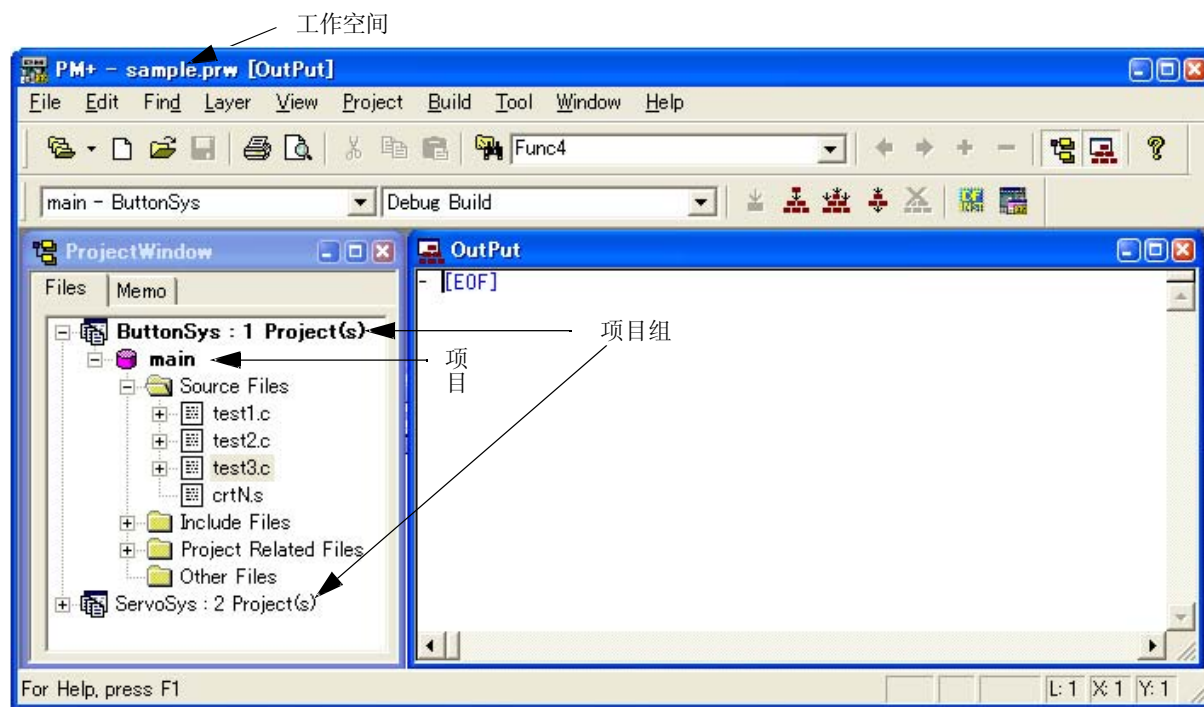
工作空间

PM+ - sample.prw [OutPut]

File Edit Find Layer View Project Build Tool Window Help

Func4

main - ButtonSys

Debug Build

ProjectWindow

Files | Memo

ButtonSys : 1 Project(s)

main

Source Files

test1.c

test2.c

test3.c

crtN.s

Include Files

Project Related Files

Other Files

ServoSys : 2 Project(s)

项目组

项目

OutPut

- [EOF]

For Help, press F1

L: 1 X: 1 Y: 1